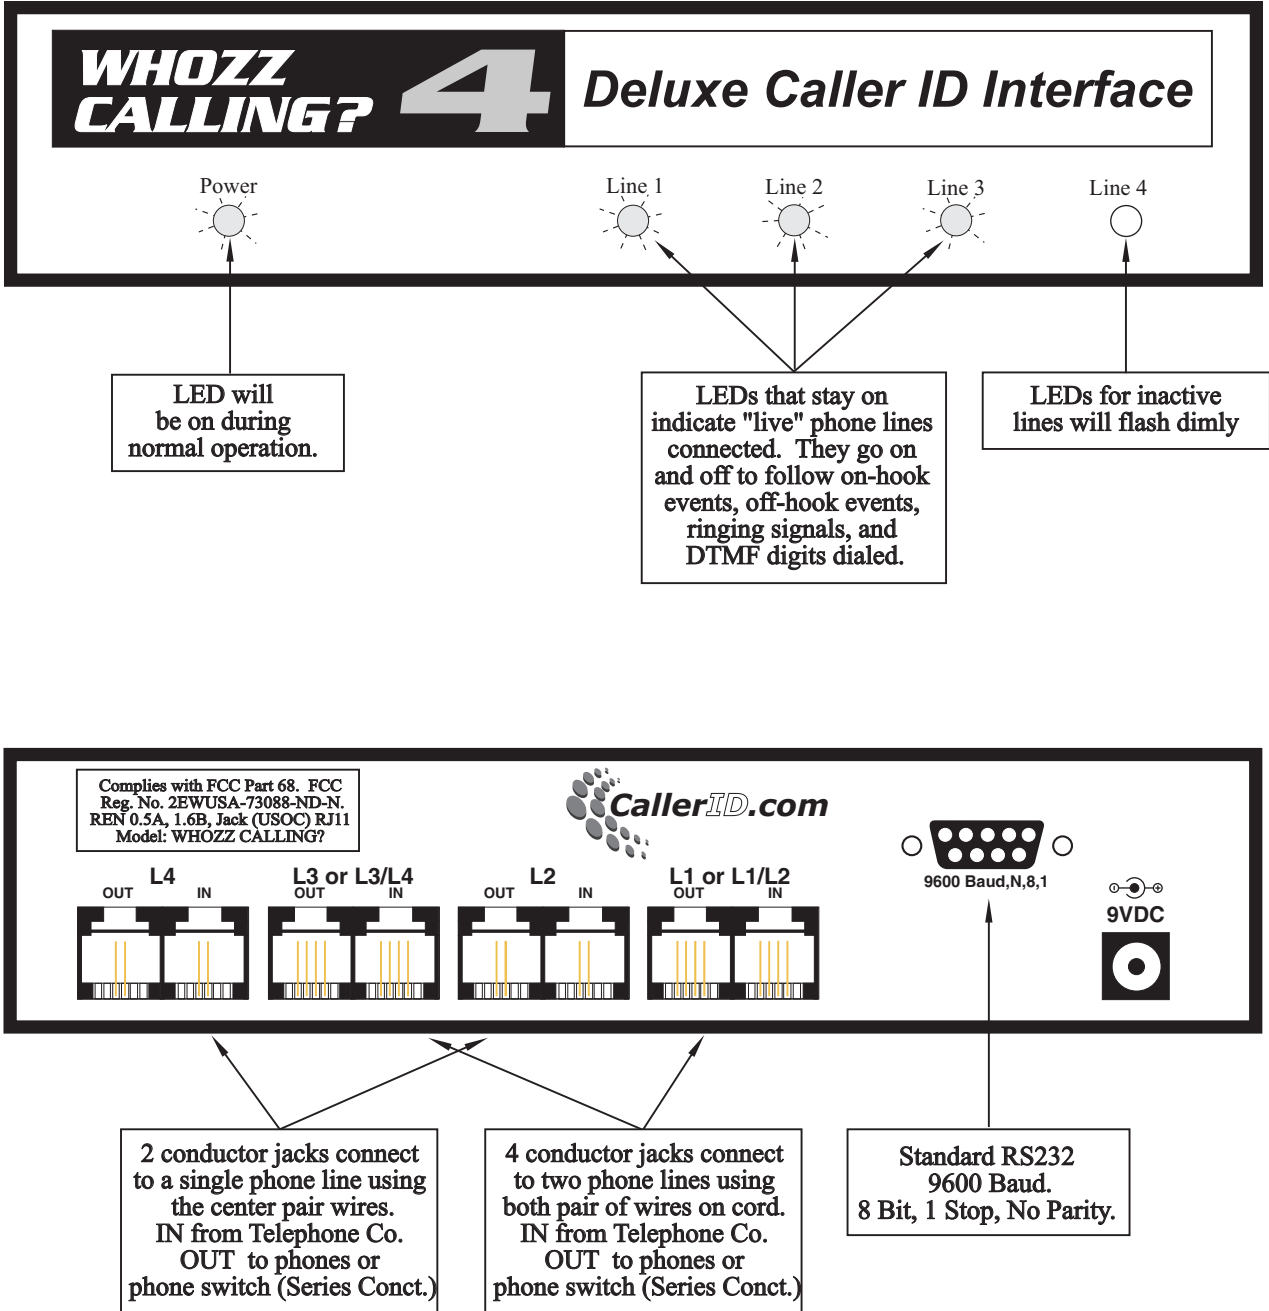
WHOZZ CALLING? 4

Deluxe Caller ID Interface

Power

Line 1

Line 2

Line 3

Line 4

LED will be on during normal operation.

LEDs that stay on indicate "live" phone lines connected. They go on and off to follow on-hook events, off-hook events, ringing signals, and DTMF digits dialed.

LEDs for inactive lines will flash dimly

Complies with FCC Part 68. FCC Reg. No. 2EWUSA-73088-ND-N. REN 0.5A, 1.6B, Jack (USOC) RJ11 Model: WHOZZ CALLING?

CallerID.com

L4
OUT IN

L3 or L3/L4
OUT IN

L2
OUT IN

L1 or L1/L2
OUT IN

9600 Baud,N,8,1

9VDC

2 conductor jacks connect to a single phone line using the center pair wires. IN from Telephone Co. OUT to phones or phone switch (Series Conct.)

4 conductor jacks connect to two phone lines using both pair of wires on cord. IN from Telephone Co. OUT to phones or phone switch (Series Conct.)

Standard RS232 9600 Baud. 8 Bit, 1 Stop, No Parity.